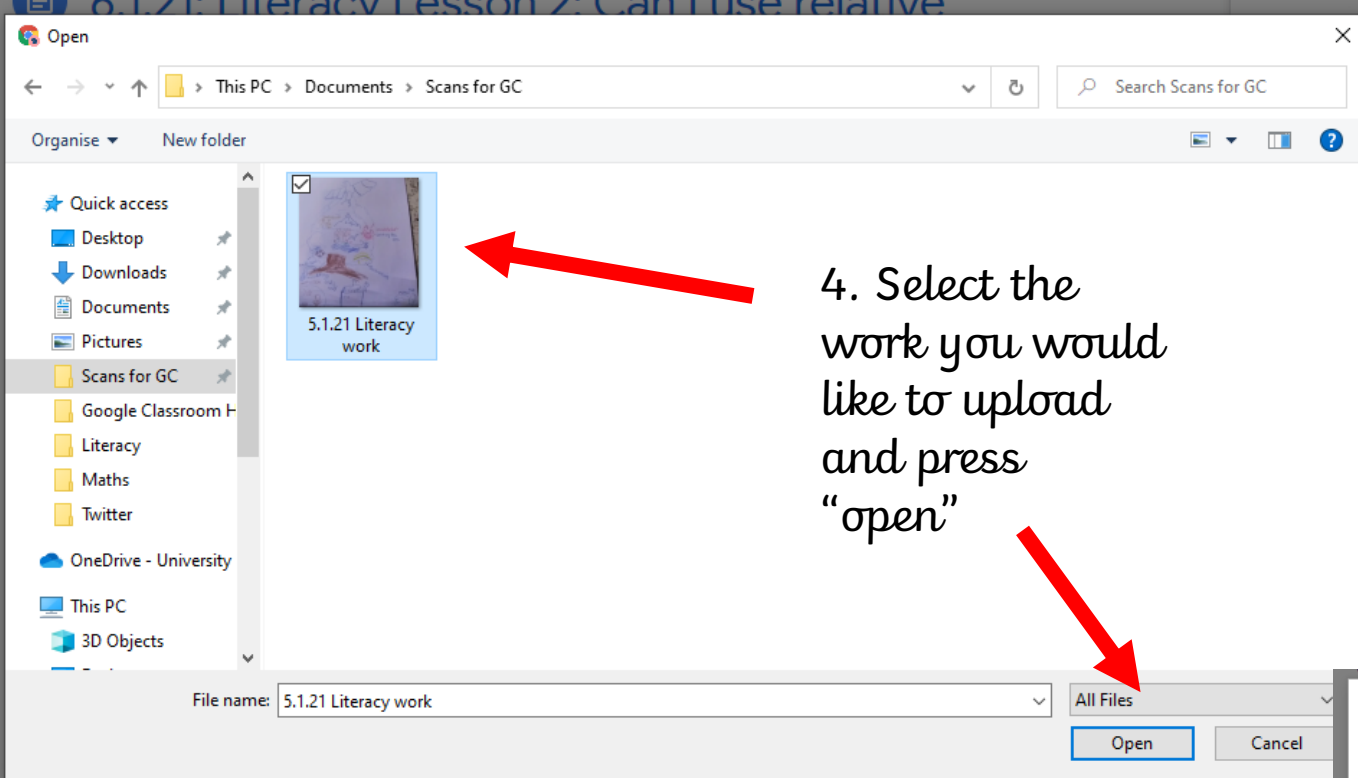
Open

This PC › Documents › Scans for GC

Search Scans for GC

Organise ▾ New folder

Quick access
Desktop
Downloads
Documents
Pictures
Scans for GC
Google Classroom H
Literacy
Maths
Twitter
OneDrive - University
This PC
3D Objects

5.1.21 Literacy work

4. Select the work you would like to upload and press "open"

File name: 5.1.21 Literacy work

All Files

Open Cancel